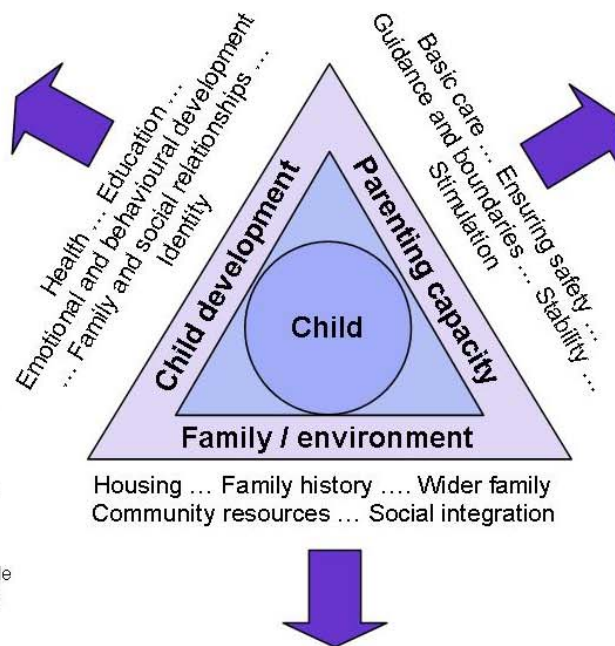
Health ... Education ...
Emotional and behavioural development
... Family and social relationships ...
Identity

Basic care ... Ensuring safety ...
Guidance and boundaries ... Stability ...
Stimulation

Child development

Parenting capacity

Child

Family / environment

Housing ... Family history .... Wider family
Community resources ... Social integration